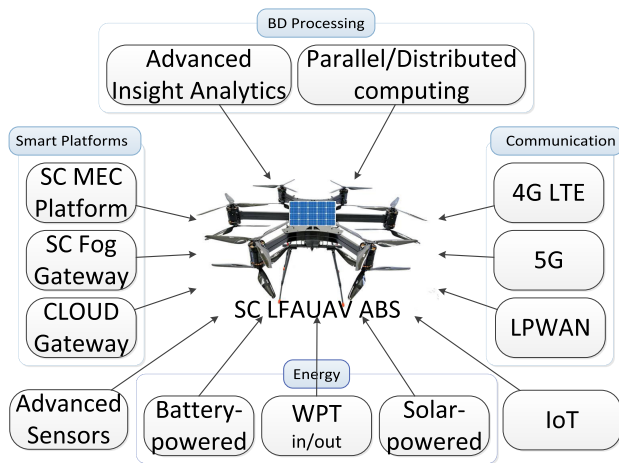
BD Processing

Advanced Insight Analytics

Parallel/Distributed computing

Smart Platforms

SC MEC Platform

SC Fog Gateway

CLOUD Gateway

Communication

4G LTE

5G

LPWAN

SC LFAUAV ABS

Energy

Advanced Sensors

Battery-powered

WPT in/out

Solar-powered

IoT